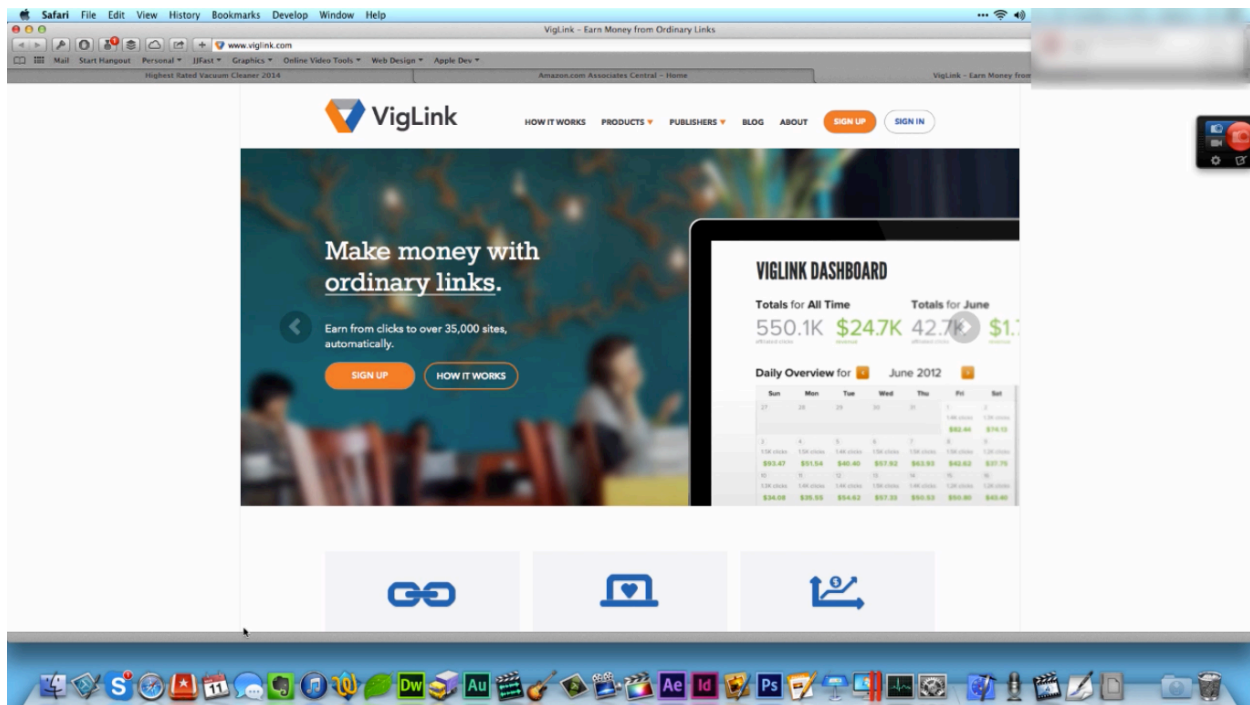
Safari File Edit View History Bookmarks Develop Window Help

VigLink - Earn Money from Ordinary Links

www.viglink.com

Mail Start Hangout Personal ▾ IJFast ▾ Graphics ▾ Online Video Tools ▾ Web Design ▾ Apple Dev ▾

Highest Rated Vacuum Cleaner 2014

Amazon.com Associates Central - Home

VigLink - Earn Money from

VigLink

HOW IT WORKS PRODUCTS ▾ PUBLISHERS ▾ BLOG ABOUT SIGN UP SIGN IN

Make money with ordinary links.

Earn from clicks to over 35,000 sites, automatically.

SIGN UP HOW IT WORKS

VIGLINK DASHBOARD

Totals for All Time Totals for June

550.1K $24.7K 42.7K $1.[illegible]

Daily Overview for June 2012

| Sun | Mon | Tue | Wed | Thu | Fri | Sat |
|---|---|---|---|---|---|---|
| 27 | 28 | 29 | 30 | 31 | 1 $92.44 | 2 $74.13 |
| 3 $93.47 | 4 $51.54 | 5 $40.40 | 6 $57.92 | 7 $63.93 | 8 $42.62 | 9 $37.75 |
| 10 $34.08 | 11 $35.55 | 12 $54.62 | 13 $57.33 | 14 $50.53 | 15 $50.60 | 16 $43.40 |

11

Dw Au Ae Id Ps